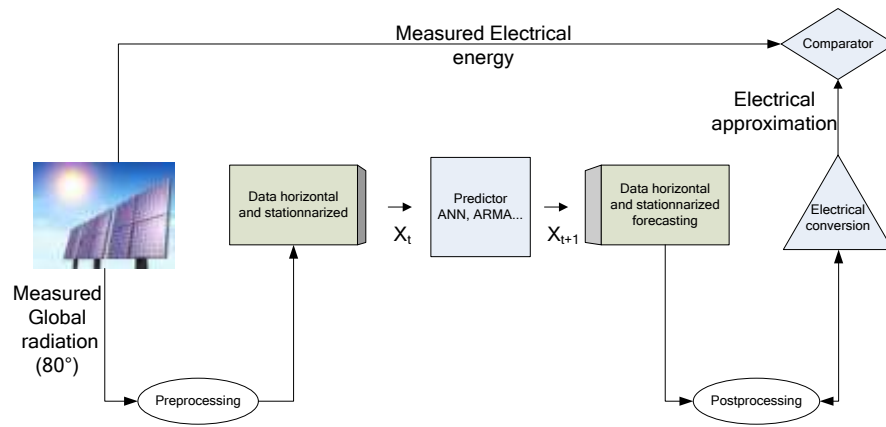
Measured Electrical energy

Comparator

Electrical approximation

Data horizontal and stationnarized

Predictor ANN, ARMA...

Data horizontal and stationnarized forecasting

Electrical conversion

$X_t$

$X_{t+1}$

Measured Global radiation (80°)

Preprocessing

Postprocessing